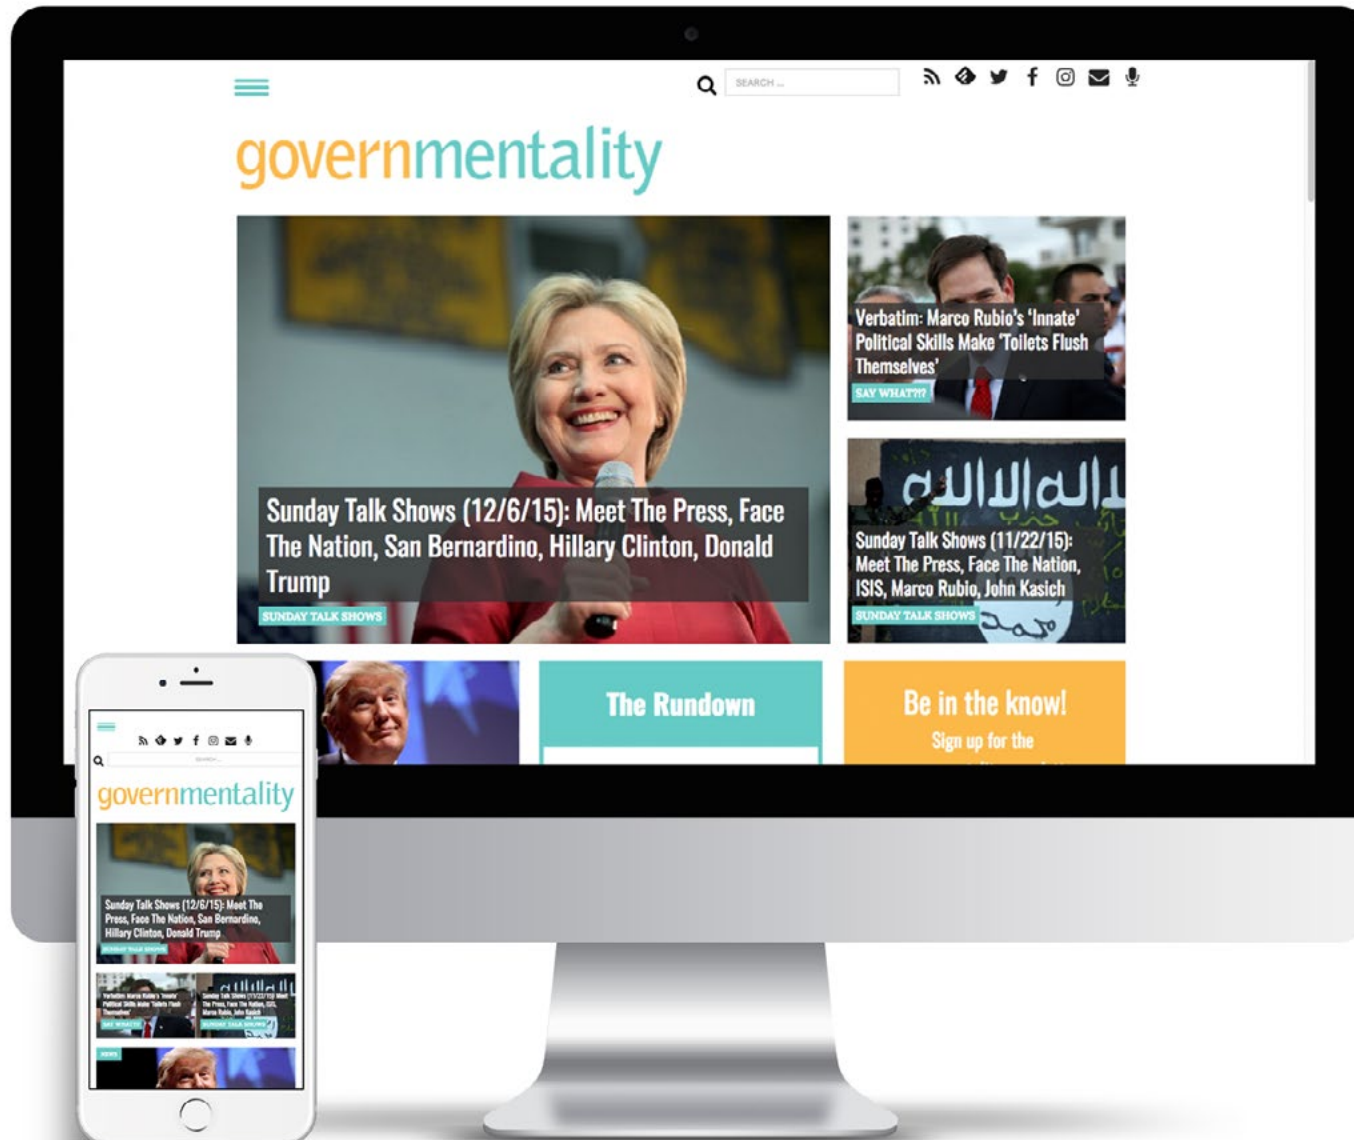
SEARCH ...

governmentality

Sunday Talk Shows (12/6/15): Meet The Press, Face The Nation, San Bernardino, Hillary Clinton, Donald Trump

SUNDAY TALK SHOWS

Verbatim: Marco Rubio's 'Innate' Political Skills Make 'Toilets Flush Themselves'

SAY WHAT?!?

Sunday Talk Shows (11/22/15): Meet The Press, Face The Nation, ISIS, Marco Rubio, John Kasich

SUNDAY TALK SHOWS

The Rundown

Be in the know!

Sign up for the

SEARCH...

governmentality

Sunday Talk Shows (12/6/15): Meet The Press, Face The Nation, San Bernardino, Hillary Clinton, Donald Trump

SUNDAY TALK SHOWS

Verbatim: Marco Rubio's 'Innate' Political Skills Make 'Toilets Flush Themselves'

SAY WHAT?!?

Sunday Talk Shows (11/22/15): Meet The Press, Face The Nation, ISIS, Marco Rubio, John Kasich

SUNDAY TALK SHOWS

NEWS